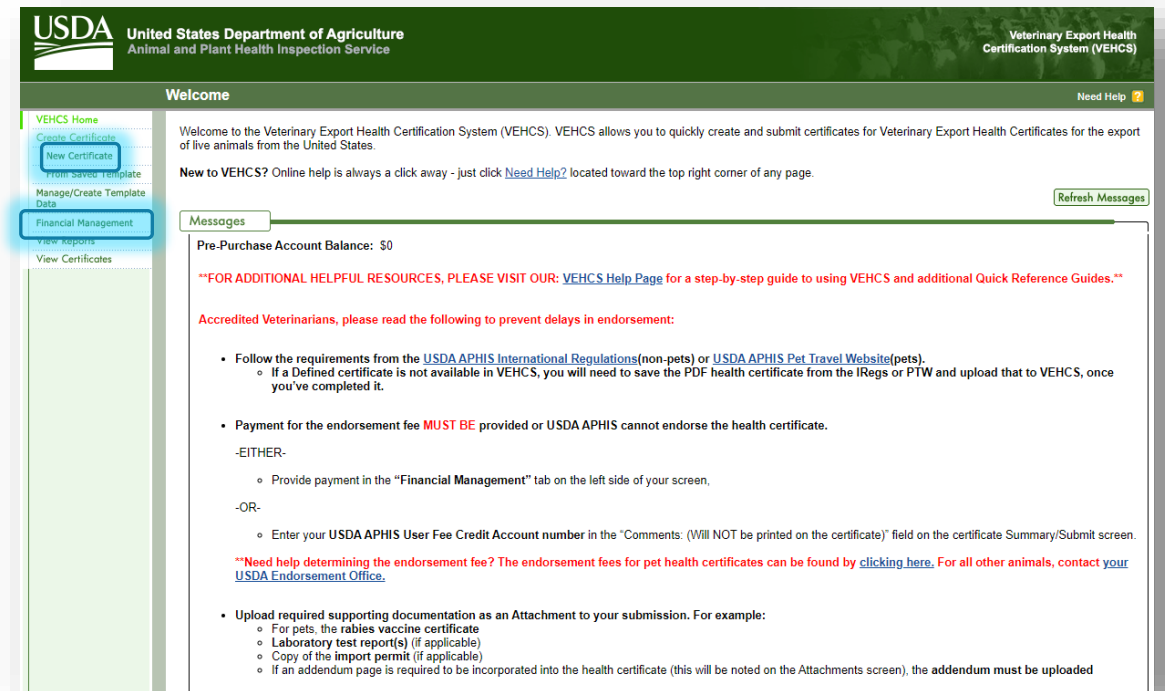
USDA United States Department of Agriculture
Animal and Plant Health Inspection Service

Veterinary Export Health Certification System (VEHCS)

Welcome

Need Help ?

VEHCS Home
Create Certificate
New Certificate
From Saved Template
Manage/Create Template Data
Financial Management
View Reports
View Certificates

Welcome to the Veterinary Export Health Certification System (VEHCS). VEHCS allows you to quickly create and submit certificates for Veterinary Export Health Certificates for the export of live animals from the United States.

New to VEHCS? Online help is always a click away - just click Need Help? located toward the top right corner of any page.

Refresh Messages

Messages

Pre-Purchase Account Balance: $0

**FOR ADDITIONAL HELPFUL RESOURCES, PLEASE VISIT OUR: VEHCS Help Page for a step-by-step guide to using VEHCS and additional Quick Reference Guides.**

Accredited Veterinarians, please read the following to prevent delays in endorsement:

- Follow the requirements from the USDA APHIS International Regulations(non-pets) or USDA APHIS Pet Travel Website(pets).
  - If a Defined certificate is not available in VEHCS, you will need to save the PDF health certificate from the IRegs or PTW and upload that to VEHCS, once you've completed it.

- Payment for the endorsement fee MUST BE provided or USDA APHIS cannot endorse the health certificate.

-EITHER-

  - Provide payment in the "Financial Management" tab on the left side of your screen,

-OR-

  - Enter your USDA APHIS User Fee Credit Account number in the "Comments: (Will NOT be printed on the certificate)" field on the certificate Summary/Submit screen.

**Need help determining the endorsement fee? The endorsement fees for pet health certificates can be found by clicking here. For all other animals, contact your USDA Endorsement Office.

- Upload required supporting documentation as an Attachment to your submission. For example:
  - For pets, the rabies vaccine certificate
  - Laboratory test report(s) (if applicable)
  - Copy of the import permit (if applicable)
  - If an addendum page is required to be incorporated into the health certificate (this will be noted on the Attachments screen), the addendum must be uploaded